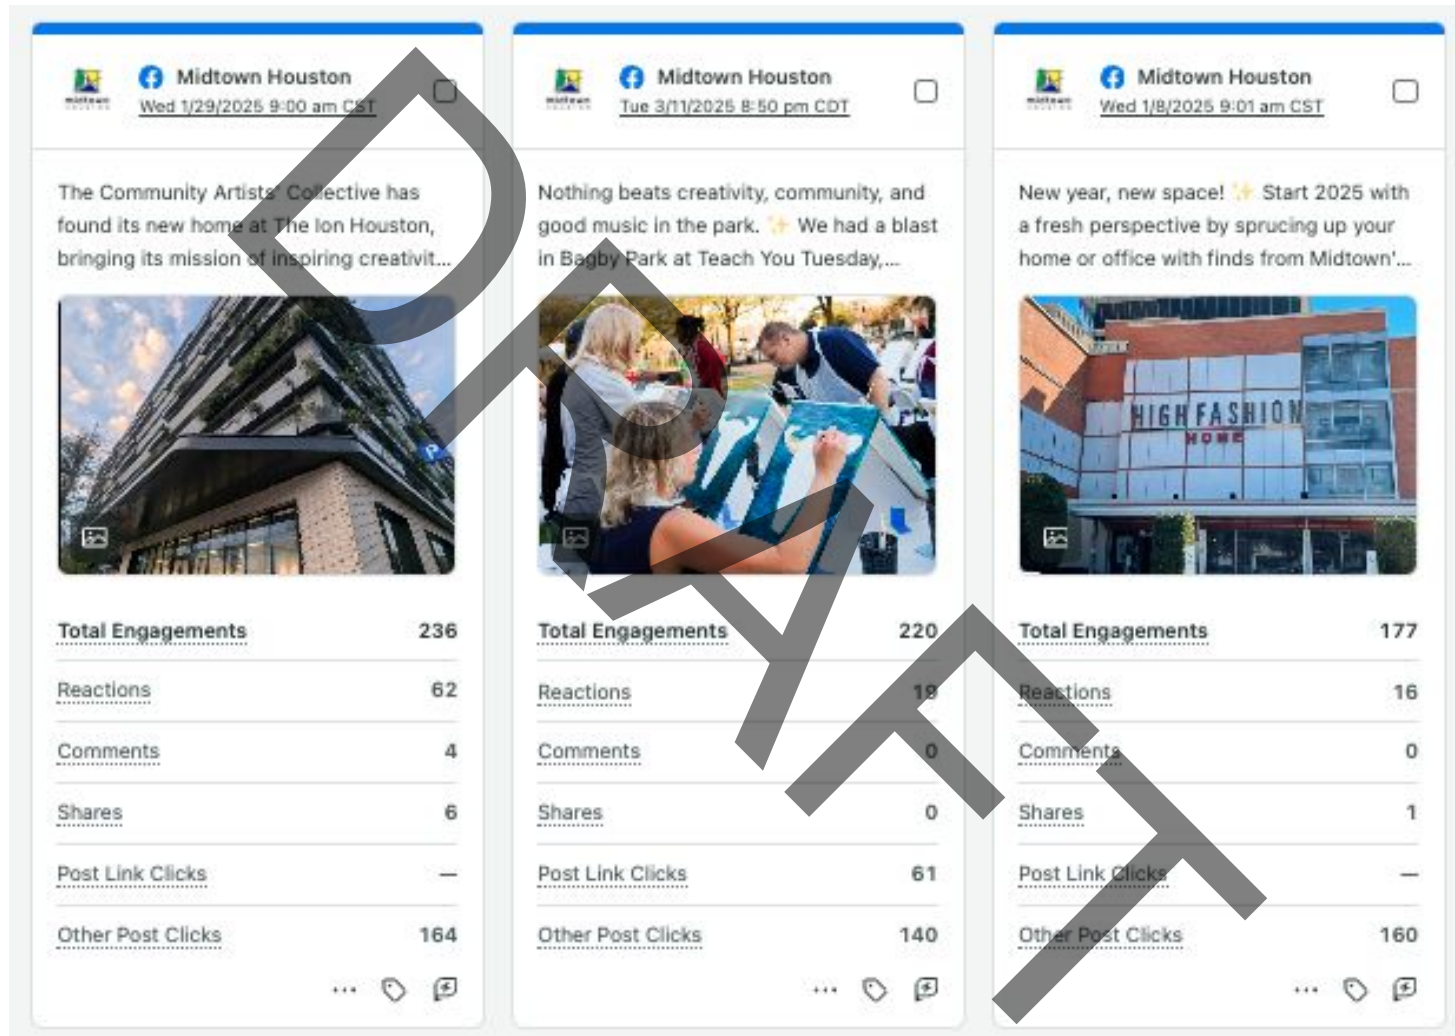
DRAFT

Midtown Houston
Wed 1/29/2025 9:00 am CST

The Community Artists' Collective has found its new home at The Ion Houston, bringing its mission of inspiring creativit...

| Total Engagements | 236 |
|---|---|
| Reactions | 62 |
| Comments | 4 |
| Shares | 6 |
| Post Link Clicks | — |
| Other Post Clicks | 164 |

...

Midtown Houston
Tue 3/11/2025 8:50 pm CDT

Nothing beats creativity, community, and good music in the park. ✨ We had a blast in Bagby Park at Teach You Tuesday,...

| Total Engagements | 220 |
|---|---|
| Reactions | 19 |
| Comments | 0 |
| Shares | 0 |
| Post Link Clicks | 61 |
| Other Post Clicks | 140 |

...

Midtown Houston
Wed 1/8/2025 9:01 am CST

New year, new space! ✨ Start 2025 with a fresh perspective by sprucing up your home or office with finds from Midtown'...

HIGH FASHION HOME

| Total Engagements | 177 |
|---|---|
| Reactions | 16 |
| Comments | 0 |
| Shares | 1 |
| Post Link Clicks | — |
| Other Post Clicks | 160 |

...